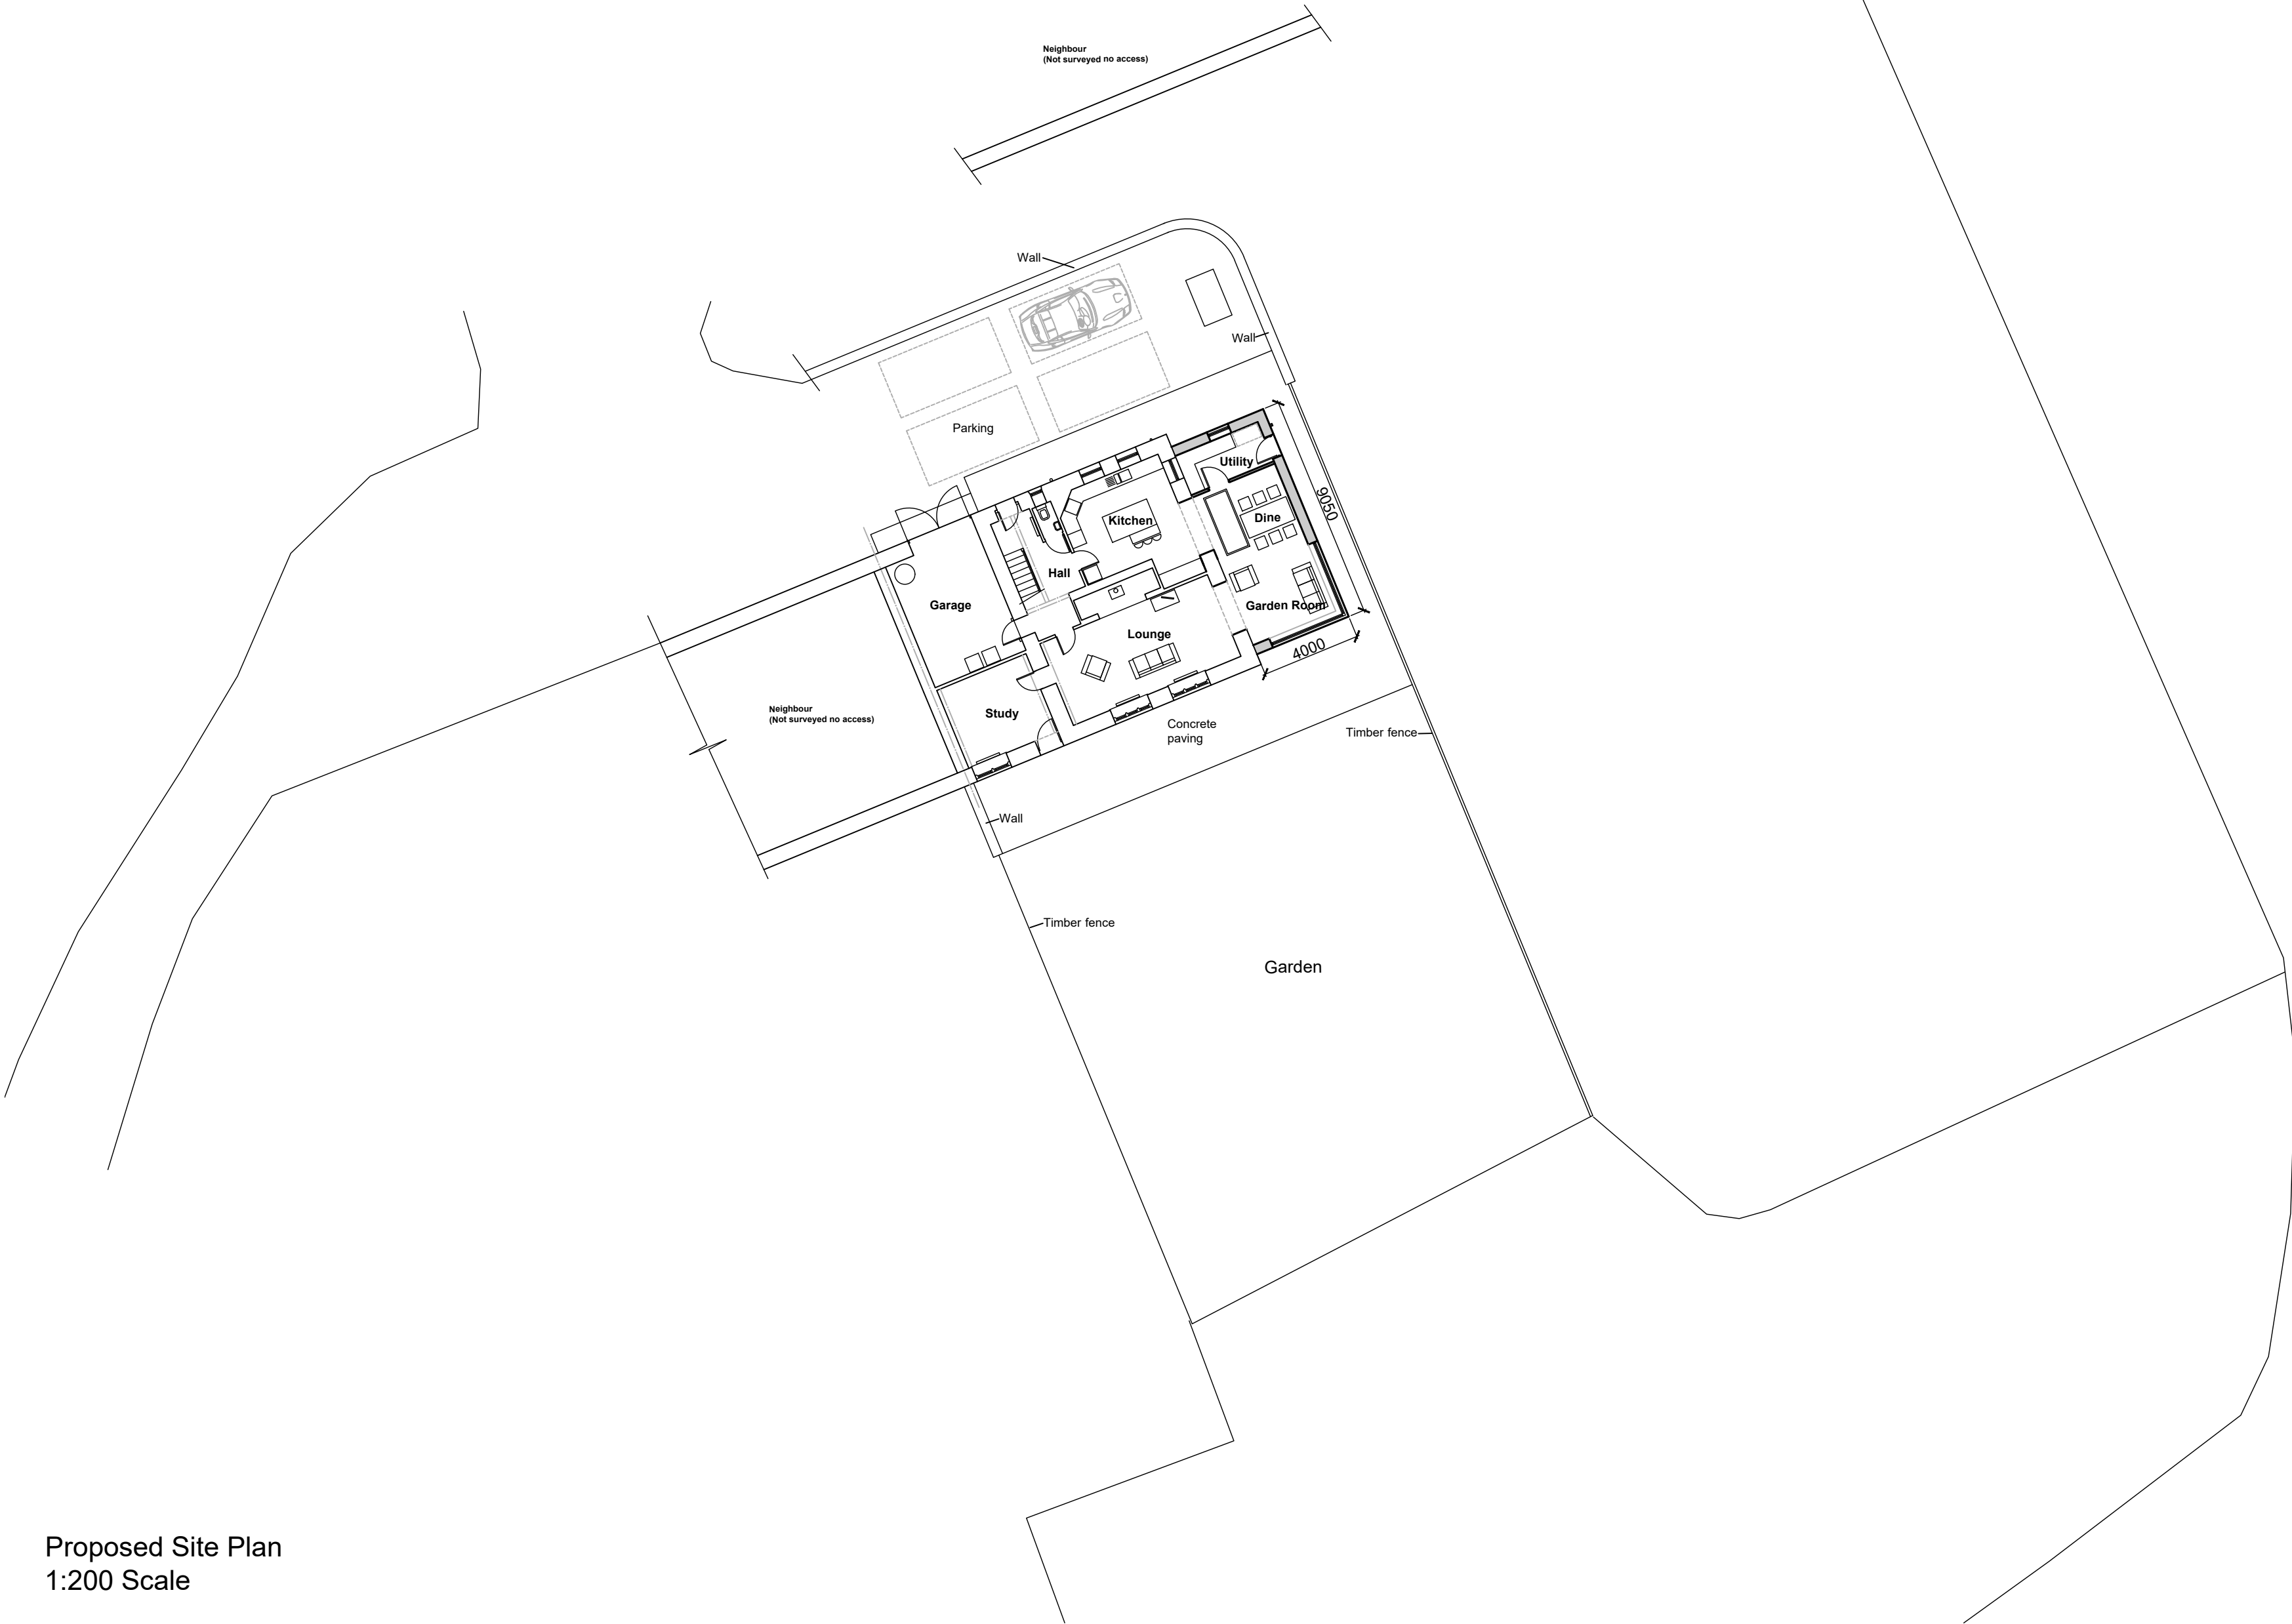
Neighbour
(Not surveyed no access)

Wall

Wall

Parking

Utility

Kitchen

Dine

9050

Hall

Garage

Garden Room

Lounge

4000

Neighbour
(Not surveyed no access)

Study

Concrete paving

Timber fence

Wall

Timber fence

Garden

Proposed Site Plan
1:200 Scale